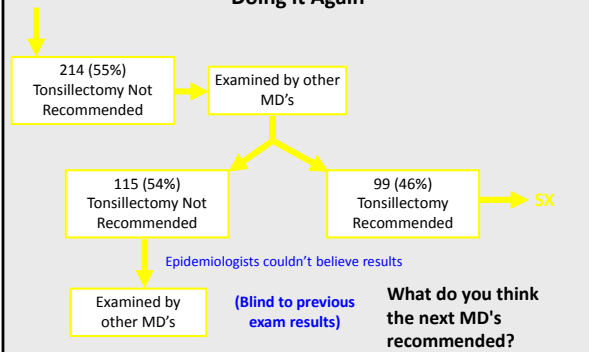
Doing It Again

214 (55%) Tonsillectomy Not Recommended

Examined by other MD's

115 (54%) Tonsillectomy Not Recommended

99 (46%) Tonsillectomy Recommended

SX

Epidemiologists couldn't believe results

Examined by other MD's

(Blind to previous exam results)

What do you think the next MD's recommended?